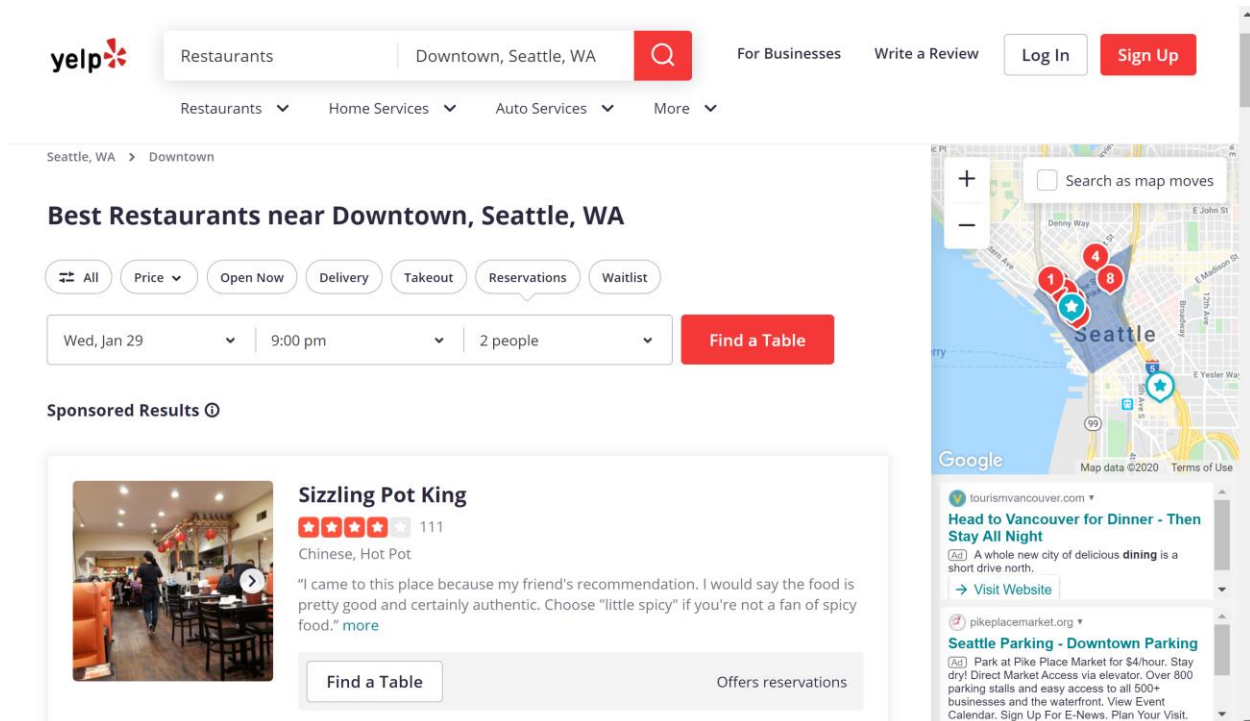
yelp

Restaurants | Downtown, Seattle, WA

For Businesses Write a Review Log In Sign Up

Restaurants Home Services Auto Services More

Seattle, WA > Downtown

Best Restaurants near Downtown, Seattle, WA

All Price Open Now Delivery Takeout Reservations Waitlist

Wed, Jan 29 | 9:00 pm | 2 people | Find a Table

Sponsored Results ⓘ

Sizzling Pot King

111

Chinese, Hot Pot

"I came to this place because my friend's recommendation. I would say the food is pretty good and certainly authentic. Choose "little spicy" if you're not a fan of spicy food." more

Find a Table Offers reservations

+ − Search as map moves

E John St Denny Way E Madison St Broadway 12th Ave Seattle E Yesler Way 5th Ave 99 5

4 1 8

Google Map data ©2020 Terms of Use

tourismvancouver.com

Head to Vancouver for Dinner - Then Stay All Night

Ad A whole new city of delicious dining is a short drive north.

→ Visit Website

pikeplacemarket.org

Seattle Parking - Downtown Parking

Ad Park at Pike Place Market for $4/hour. Stay dry! Direct Market Access via elevator. Over 800 parking stalls and easy access to all 500+ businesses and the waterfront. View Event Calendar. Sign Up For E-News. Plan Your Visit.